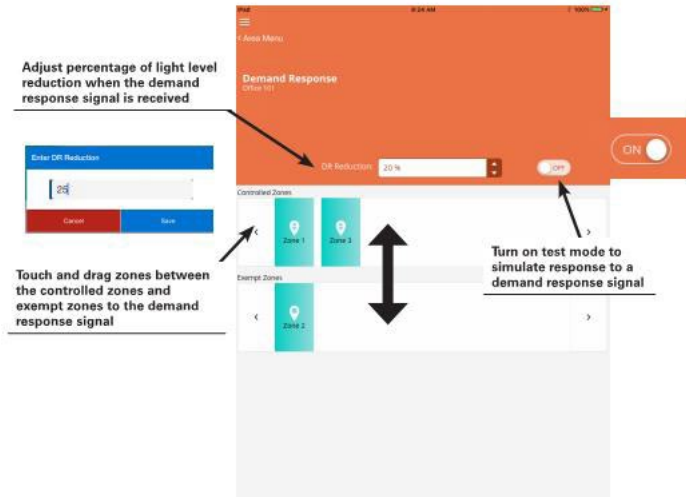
iPad 8:24 AM 100%

< Area Menu

Demand Response
Office 101

Adjust percentage of light level reduction when the demand response signal is received

Enter DR Reduction

25

Cancel

Save

DR Reduction: 20 %

OFF

ON

Controlled Zones

<

Zone 1

Zone 3

>

Turn on test mode to simulate response to a demand response signal

Touch and drag zones between the controlled zones and exempt zones to the demand response signal

Exempt Zones

<

Zone 2

>